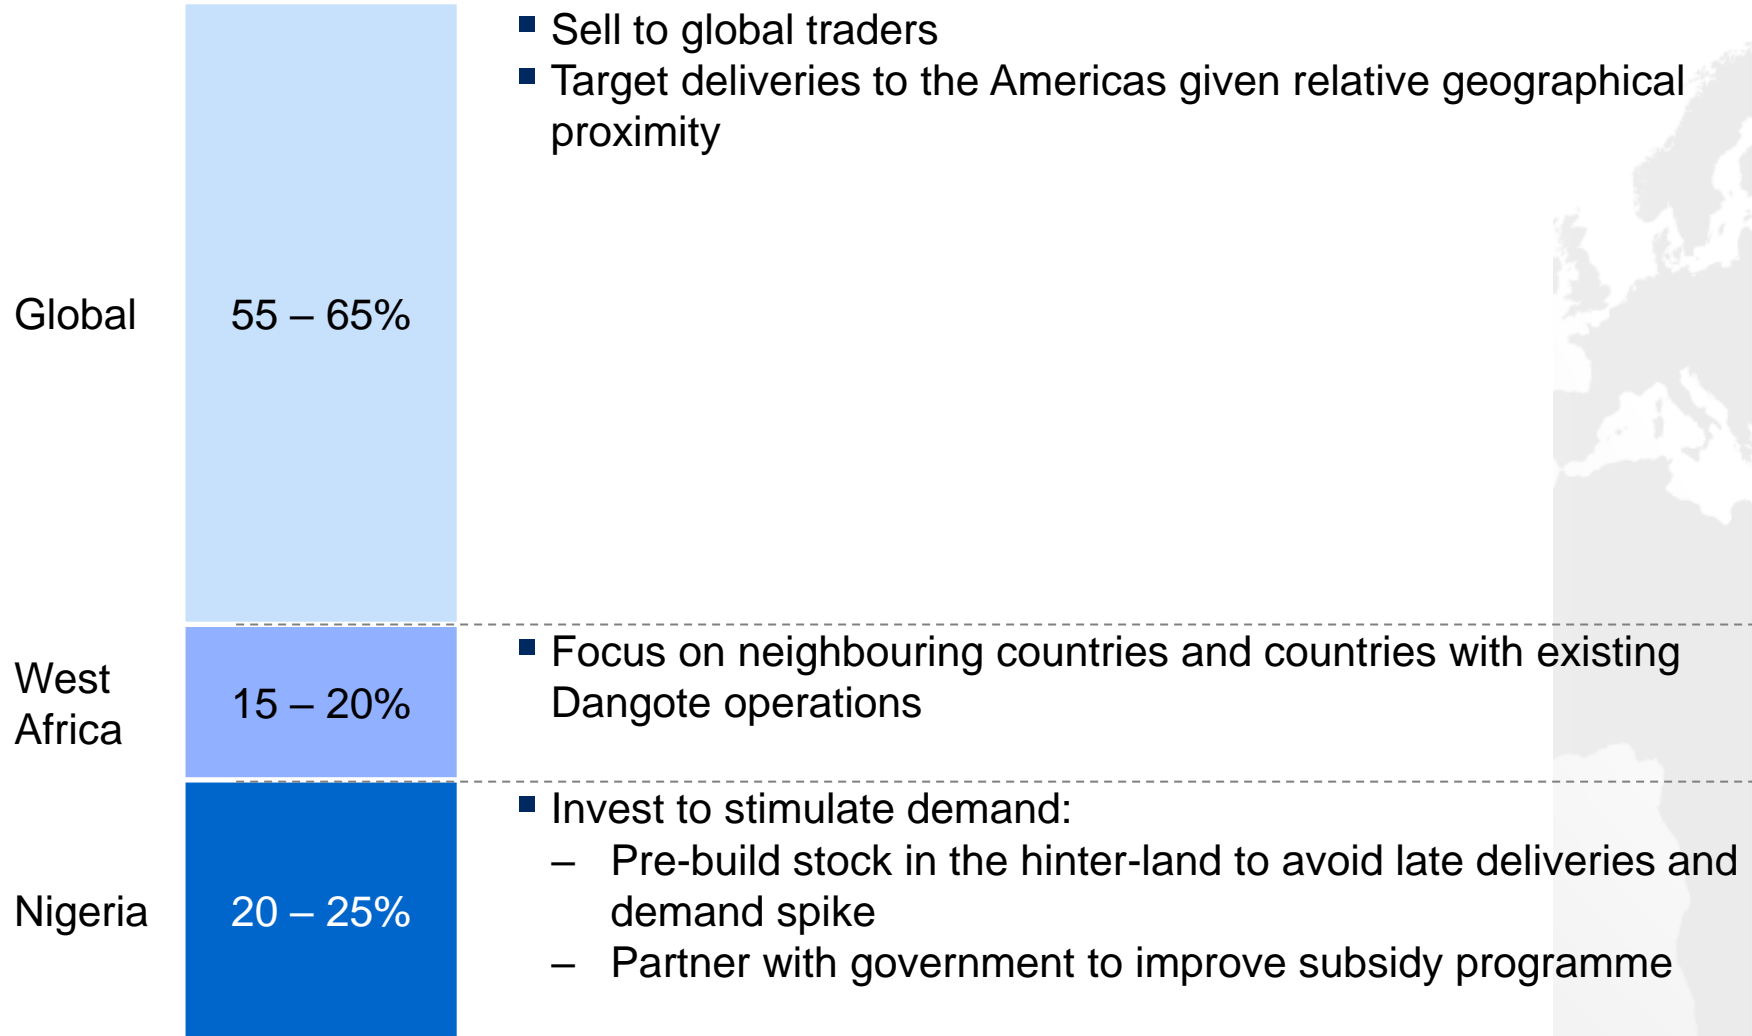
Global

55 – 65%

- Sell to global traders
- Target deliveries to the Americas given relative geographical proximity

West Africa

15 – 20%

- Focus on neighbouring countries and countries with existing Dangote operations

Nigeria

20 – 25%

- Invest to stimulate demand:
  – Pre-build stock in the hinter-land to avoid late deliveries and demand spike
  – Partner with government to improve subsidy programme